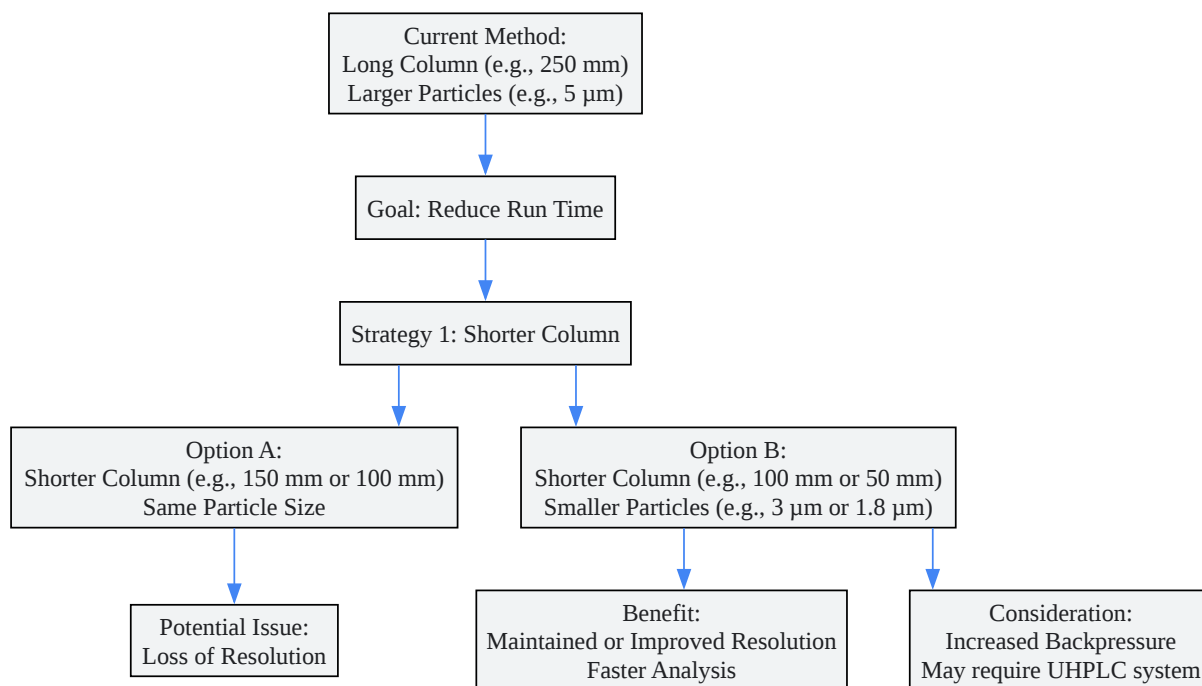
Current Method:
Long Column (e.g., 250 mm)
Larger Particles (e.g., 5 µm)

Goal: Reduce Run Time

Strategy 1: Shorter Column

Option A:
Shorter Column (e.g., 150 mm or 100 mm)
Same Particle Size

Option B:
Shorter Column (e.g., 100 mm or 50 mm)
Smaller Particles (e.g., 3 µm or 1.8 µm)

Potential Issue:
Loss of Resolution

Benefit:
Maintained or Improved Resolution
Faster Analysis

Consideration:
Increased Backpressure
May require UHPLC system